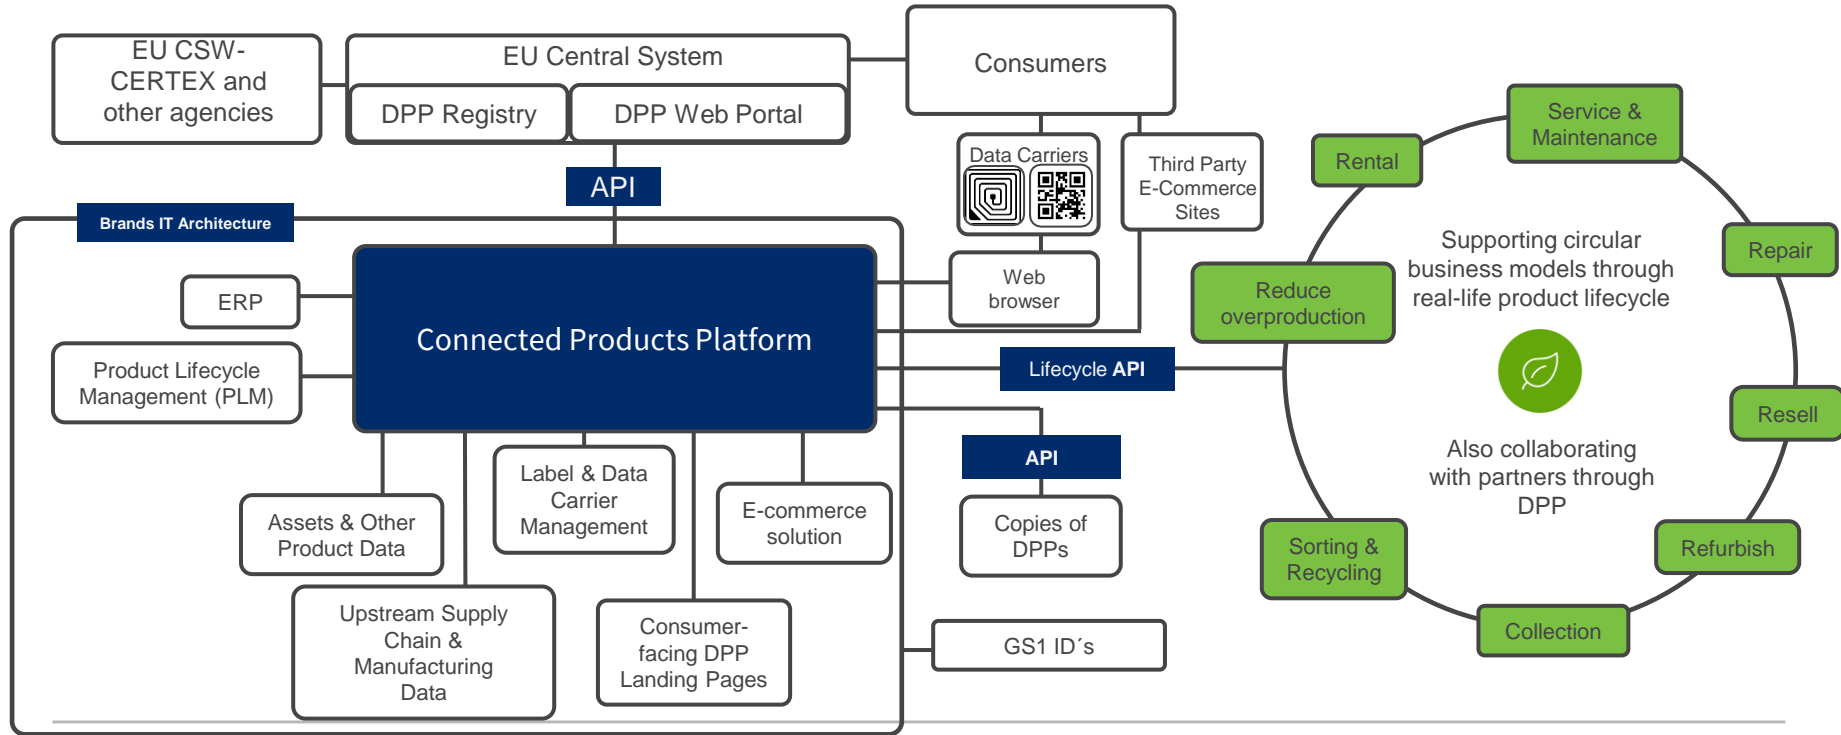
EU CSW-CERTEX and other agencies

EU Central System

DPP Registry

DPP Web Portal

Consumers

API

Brands IT Architecture

Data Carriers

Third Party E-Commerce Sites

ERP

Connected Products Platform

Web browser

Product Lifecycle Management (PLM)

Lifecycle API

Assets & Other Product Data

Label & Data Carrier Management

E-commerce solution

API

Copies of DPPs

Upstream Supply Chain & Manufacturing Data

Consumer-facing DPP Landing Pages

GS1 ID´s

Rental

Service & Maintenance

Repair

Reduce overproduction

Supporting circular business models through real-life product lifecycle

Resell

Also collaborating with partners through DPP

Sorting & Recycling

Refurbish

Collection